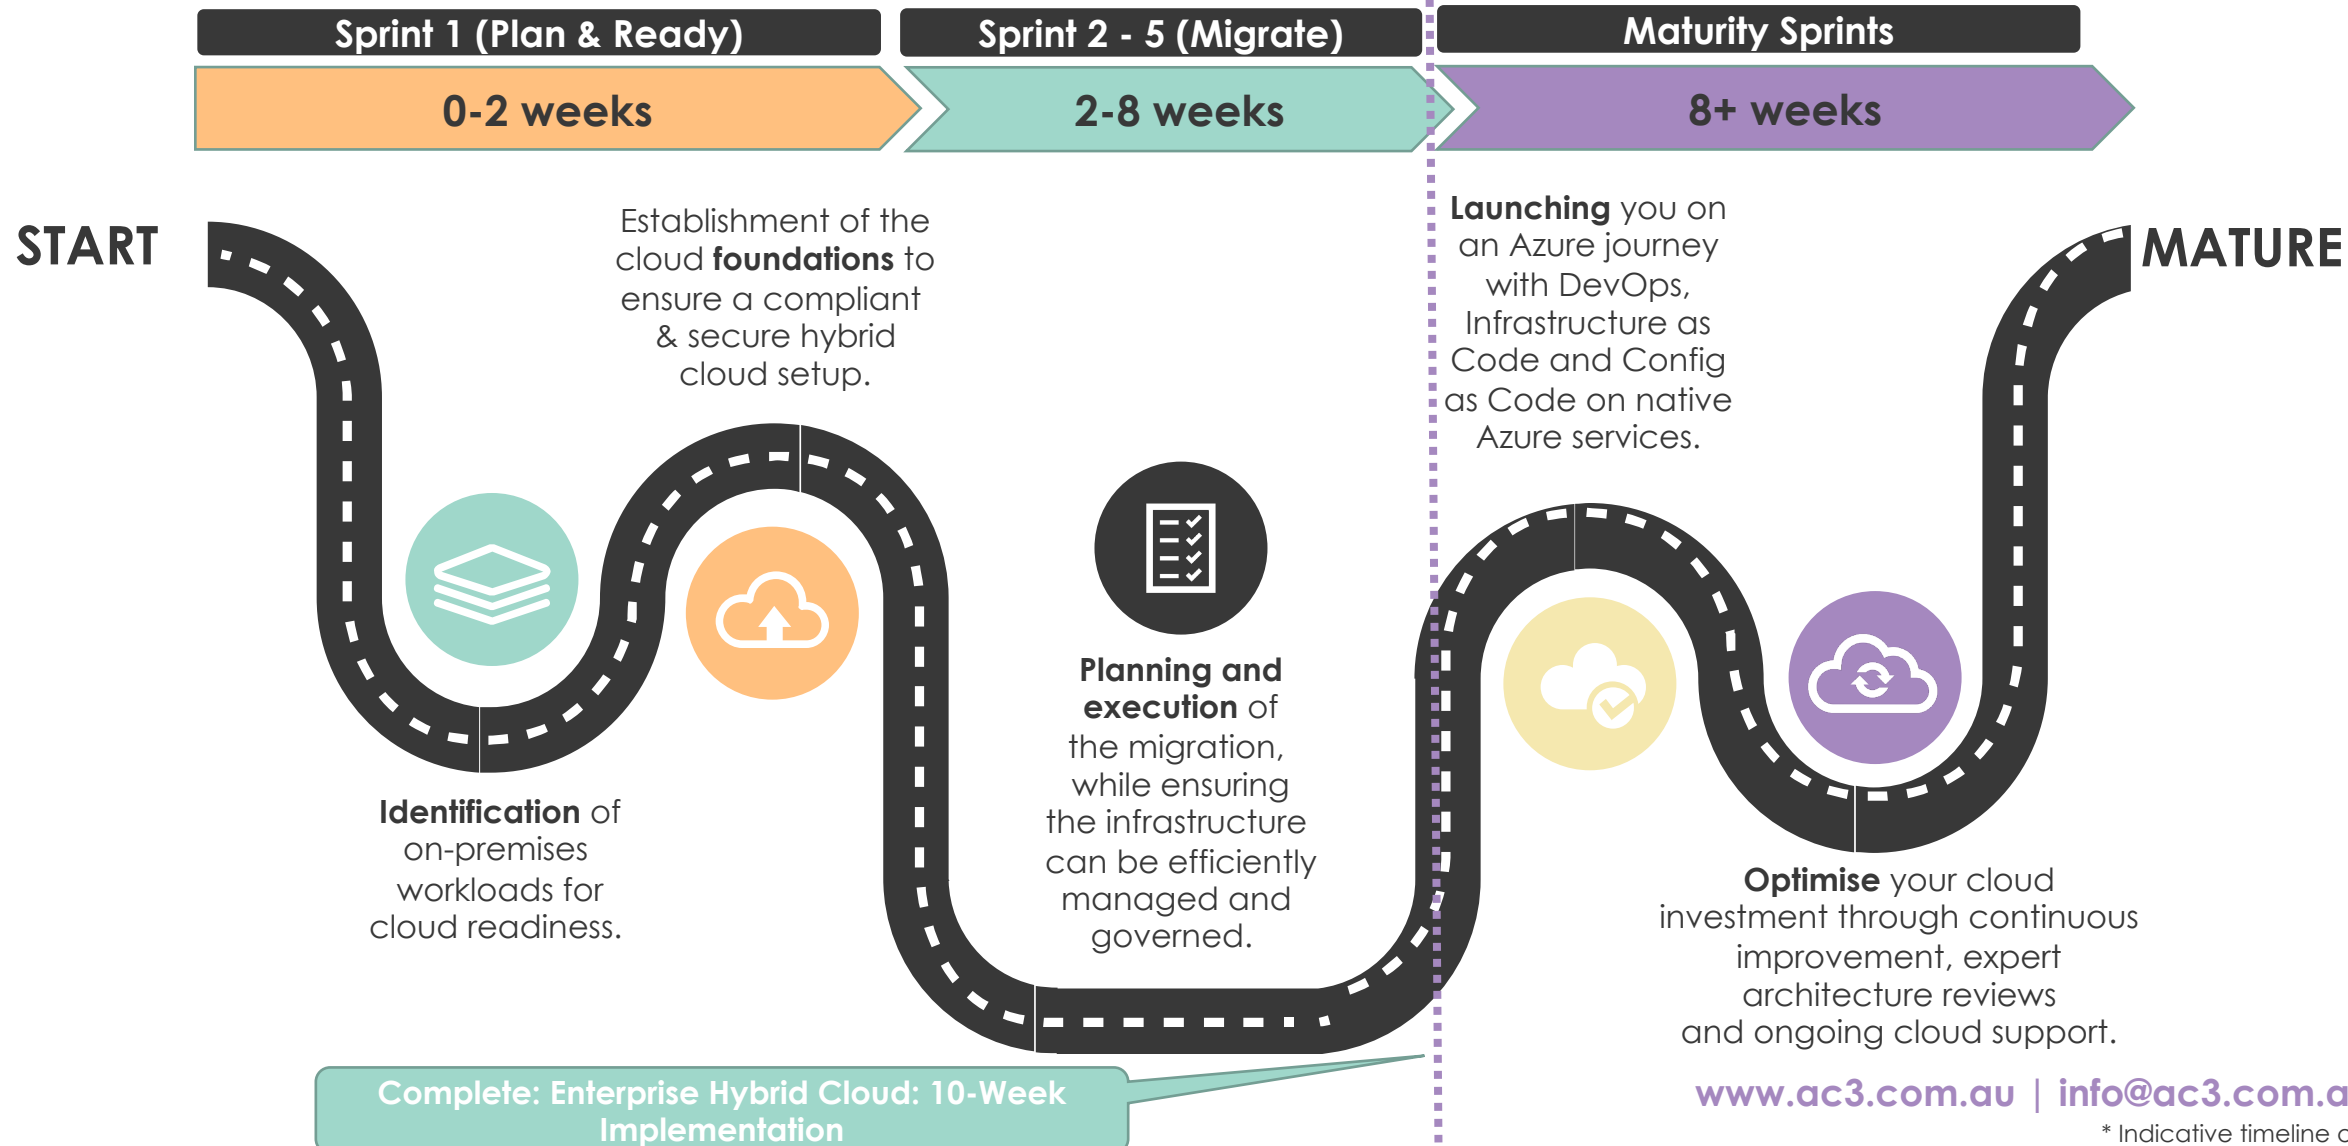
Sprint 1 (Plan & Ready)

Sprint 2 - 5 (Migrate)

Maturity Sprints

0-2 weeks

2-8 weeks

8+ weeks

START

MATURE

Establishment of the cloud **foundations** to ensure a compliant & secure hybrid cloud setup.

**Launching** you on an Azure journey with DevOps, Infrastructure as Code and Config as Code on native Azure services.

**Planning and execution** of the migration, while ensuring the infrastructure can be efficiently managed and governed.

**Identification** of on-premises workloads for cloud readiness.

**Optimise** your cloud investment through continuous improvement, expert architecture reviews and ongoing cloud support.

Complete: Enterprise Hybrid Cloud: 10-Week Implementation

www.ac3.com.au | info@ac3.com.a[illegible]

* Indicative timeline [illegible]